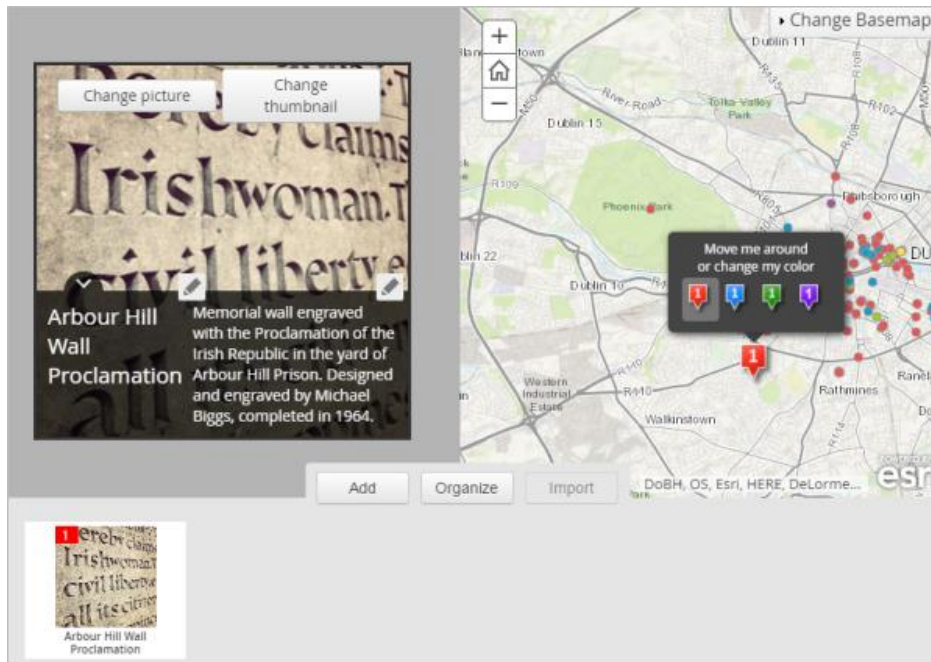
Change picture

Change thumbnail

Irishwoman.
civil liberty

Arbour Hill Wall Proclamation

Memorial wall engraved with the Proclamation of the Irish Republic in the yard of Arbour Hill Prison. Designed and engraved by Michael Biggs, completed in 1964.

+
−

▸ Change Basemap

Dublin 11
River Road
Tolka Valley Park
Dublin 15
Phoenix Park
Phibsborough
Dublin 22
Dublin 10
DU
Move me around or change my color
1 1 1 1
1
Western Industrial Estate
Walkinstown
Rathmines
Ranel
R109
R102
R108
R805
R135
R110
R810
R114

Add
Organize
Import
DoBH, OS, Esri, HERE, DeLorme...
esri

1
ereby claims
Irishwoman
civil liberty
all its citizen

Arbour Hill Wall Proclamation